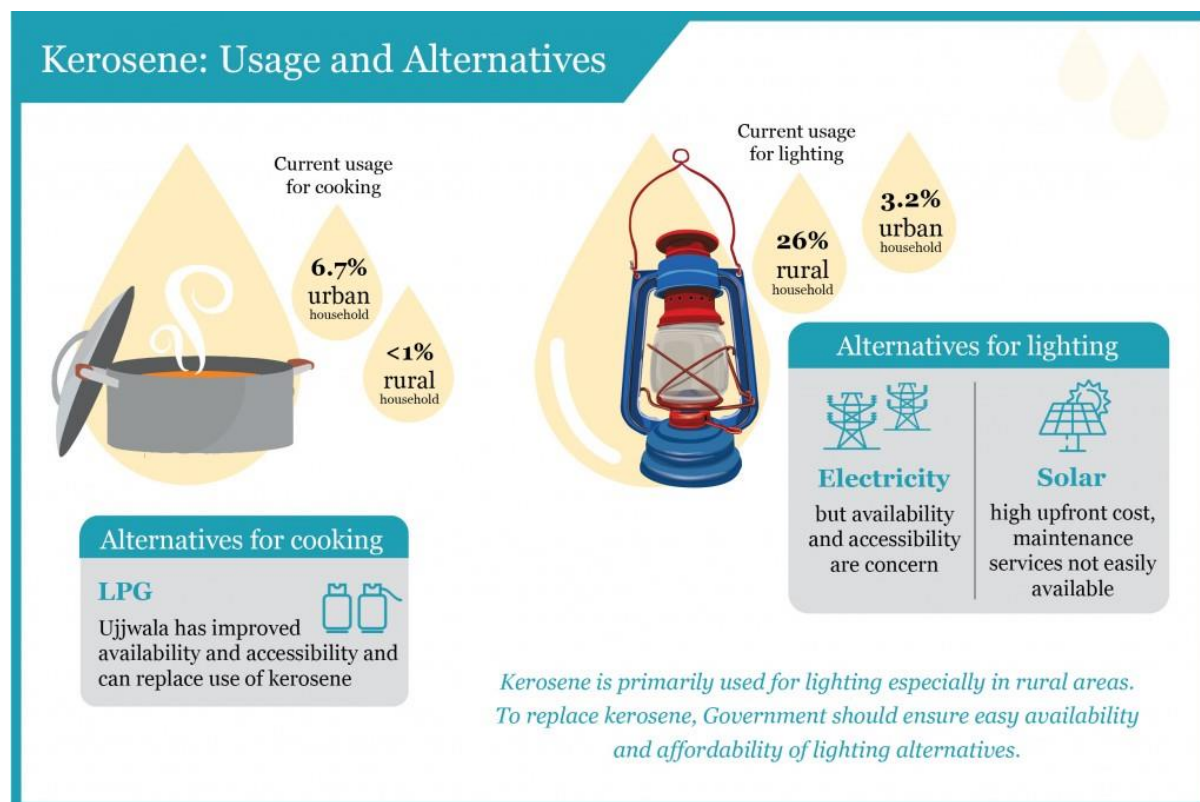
Kerosene: Usage and Alternatives

Current usage for cooking

6.7% urban household

<1% rural household

Current usage for lighting

26% rural household

3.2% urban household

Alternatives for lighting

Electricity
but availability and accessibility are concern

Solar
high upfront cost, maintenance services not easily available

Alternatives for cooking

LPG
Ujjwala has improved availability and accessibility and can replace use of kerosene

Kerosene is primarily used for lighting especially in rural areas. To replace kerosene, Government should ensure easy availability and affordability of lighting alternatives.